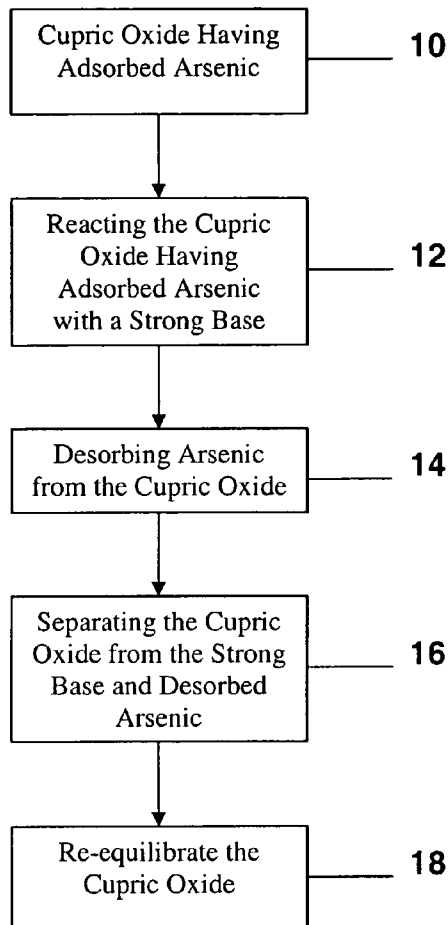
Cupric Oxide Having Adsorbed Arsenic

10

Reacting the Cupric Oxide Having Adsorbed Arsenic with a Strong Base

12

Desorbing Arsenic from the Cupric Oxide

14

Separating the Cupric Oxide from the Strong Base and Desorbed Arsenic

16

Re-equilibrate the Cupric Oxide

18